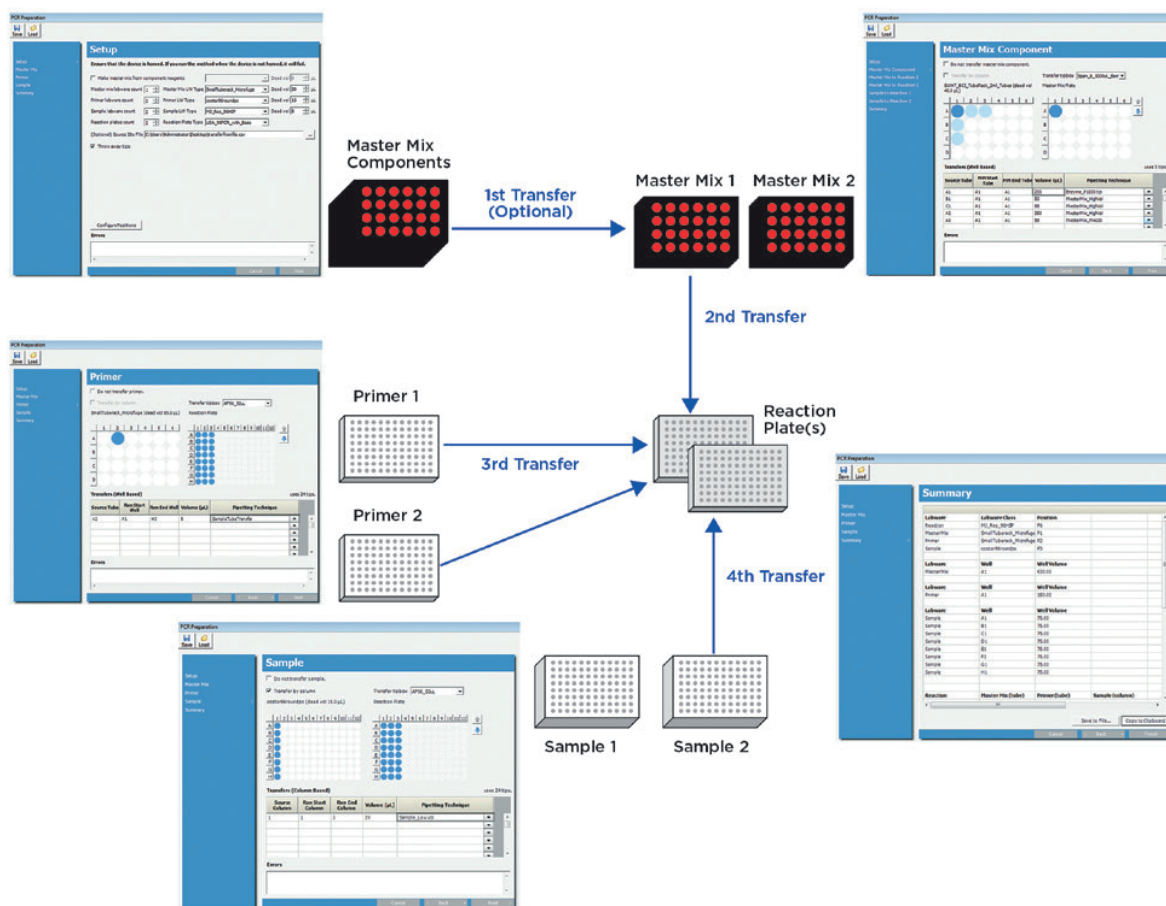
PCR Preparation
Save Load
Setup
Ensure that the device is homed. If you run the method when the device is not homed, it will fail.
Make master mix from components reagents
Master mix labware count 1 Master Mix LW Type SmallTubeRack_MicroFuge Dead vol 20 µL
Primer labware count 1 Primer LW Type costar96roundbo Dead vol 10 µL
Sample labware count 2 Sample LW Type MS_Bsq_384HP Dead vol 5 µL
Reaction plates count 2 Reaction Plate Type 384_NP8PCR_with_Base
(Optional) Source File Path
Throw away tips
Configure Positions
Errors
Cancel Next

Master Mix Components

1st Transfer (Optional)

Master Mix 1 Master Mix 2

PCR Preparation
Save Load
Master Mix Component
Do not transfer master mix component.
Transfer by column
Transfer Option Span_8_500nL_Bvr
Master Mix Plate
Transfers (Well Based)
| Source Tube | MM Start Tube | MM End Well | Volume (µL) | Pipetting Technique |
|---|---|---|---|---|
| A1 | A1 | A1 | 200 | Enzyme_Pipetting |
| B1 | A1 | A1 | 80 | MasterMix_HighVol |
| C1 | A1 | A1 | 88 | MasterMix_HighVol |
| A2 | A1 | A1 | 380 | MasterMix_HighVol |
| A3 | A1 | A1 | 50 | MasterMix_Pre20 |
Errors
Cancel Back Next

2nd Transfer

PCR Preparation
Save Load
Setup
Master Mix
Primer
Sample
Summary
Primer
Do not transfer primer.
Transfer by column
Transfer Option AP96_50uL
SmallTubeRack_MicroFuge (dead vol 10.0 µL)
Reaction Plate
Transfers (Well Based)
| Source Tube | Row Start Well | Row End Well | Volume (µL) | Pipetting Technique |
|---|---|---|---|---|
| A2 | A1 | H3 | 8 | SerialsTubeTransfer |
Errors
Cancel Back Next

Primer 1

3rd Transfer

Reaction Plate(s)

Primer 2

4th Transfer

PCR Preparation
Save Load
Setup
Master Mix
Primer
Sample
Summary
Summary
| Labware | Labware Class | Position |
|---|---|---|
| Reaction | MS_Bsq_384HP | P6 |
| MasterMix | SmallTubeRack_MicroFuge | P1 |
| Primer | SmallTubeRack_MicroFuge | P2 |
| Sample | costar96roundbo | P3 |

| Labware | Well | Well Volume |
|---|---|---|
| MasterMix | A1 | 630.00 |

| Labware | Well | Well Volume |
|---|---|---|
| Primer | A1 | 183.00 |

| Labware | Well | Well Volume |
|---|---|---|
| Sample | A1 | 75.00 |
| Sample | B1 | 75.00 |
| Sample | C1 | 75.00 |
| Sample | D1 | 75.00 |
| Sample | E1 | 75.00 |
| Sample | F1 | 75.00 |
| Sample | G1 | 75.00 |
| Sample | H1 | 75.00 |

Reaction Master Mix (tube) Primer (tube) Sample (column)
Save to File... Copy to Clipboard
Cancel Back Finish

PCR Preparation
Save Load
Setup
Master Mix
Primer
Sample
Summary
Sample
Do not transfer sample.
Transfer by column
Transfer Option AP96_50uL
costar96roundbo (dead vol 10.0 µL)
Reaction Plate
Transfers (Column Based)
| Source Column | Row Start Column | Row End Column | Volume (µL) | Pipetting Technique |
|---|---|---|---|---|
| 1 | 1 | 3 | 20 | Sample_LowVol |
Errors
Cancel Back Next

Sample 1 Sample 2